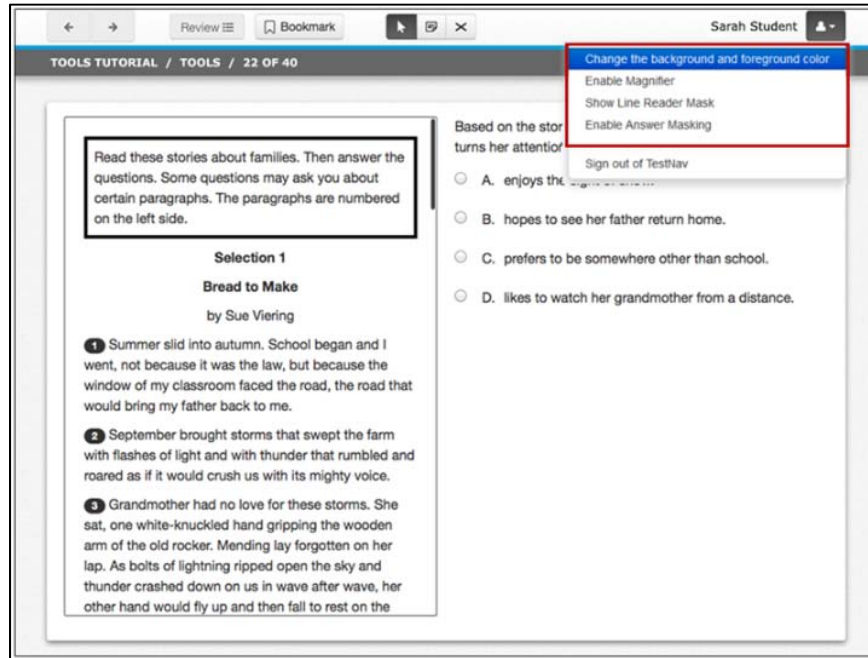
Review
Bookmark
Sarah Student

TOOLS TUTORIAL / TOOLS / 22 OF 40

Change the background and foreground color
Enable Magnifier
Show Line Reader Mask
Enable Answer Masking

Sign out of TestNav

Read these stories about families. Then answer the questions. Some questions may ask you about certain paragraphs. The paragraphs are numbered on the left side.

Selection 1

Bread to Make

by Sue Viering

1 Summer slid into autumn. School began and I went, not because it was the law, but because the window of my classroom faced the road, the road that would bring my father back to me.

2 September brought storms that swept the farm with flashes of light and with thunder that rumbled and roared as if it would crush us with its mighty voice.

3 Grandmother had no love for these storms. She sat, one white-knuckled hand gripping the wooden arm of the old rocker. Mending lay forgotten on her lap. As bolts of lightning ripped open the sky and thunder crashed down on us in wave after wave, her other hand would fly up and then fall to rest on the

Based on the stor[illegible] turns her attentio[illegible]

A. enjoys the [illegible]

B. hopes to see her father return home.

C. prefers to be somewhere other than school.

D. likes to watch her grandmother from a distance.